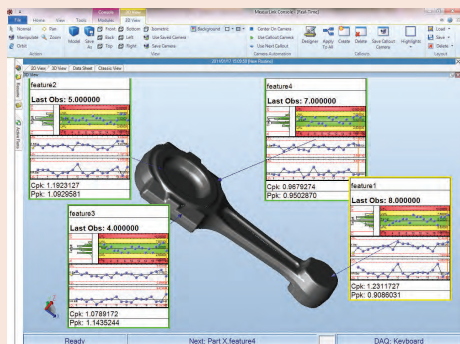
File Home View Tools Modules 3D View

MeasurLink Console [Real-Time]

Normal Pan Manipulate Zoom Orbit

Action

Model

Front Bottom Back Left Top Right

Isometric Use Saved Camera Save Camera

Background

View

Center On Camera Use Callout Camera Use Next Callout

Camera Automation

Designer Apply To All Create Delete Save Callout Camera Highlight

Callouts

Load Save Delete

Layout

2D View 3D View Data Sheet Classic View

feature2

Last Obs: 5.000000

Cpk: 1.1923127
Ppk: 1.0929581

feature4

Last Obs: 7.000000

Cpk: 0.9679274
Ppk: 0.9502870

feature1

Last Obs: 8.000000

Cpk: 1.2311727
Ppk: 0.9086031

feature3

Last Obs: 4.000000

Cpk: 1.0789172
Ppk: 1.1435244

Ready

Next: Part X feature4

DAQ: Keyboard